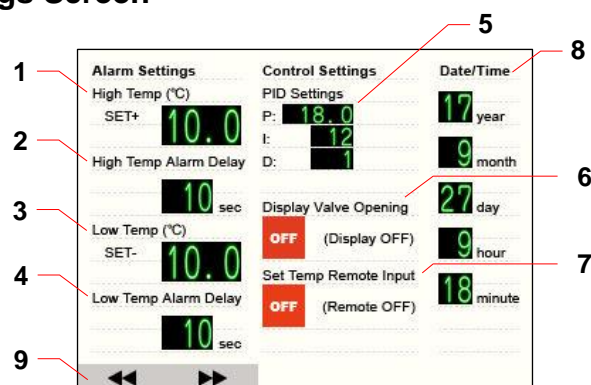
gs Screen

1
2
3
4
9
5
8
6
7

Alarm Settings
High Temp (℃)
SET+ 10.0
High Temp Alarm Delay
10 sec
Low Temp (℃)
SET- 10.0
Low Temp Alarm Delay
10 sec

Control Settings
PID Settings
P: 18.0
I: 12
D: 1
Display Valve Opening
OFF (Display OFF)
Set Temp Remote Input
OFF (Remote OFF)

Date/Time
17 year
9 month
27 day
9 hour
18 minute

◀◀ ▶▶